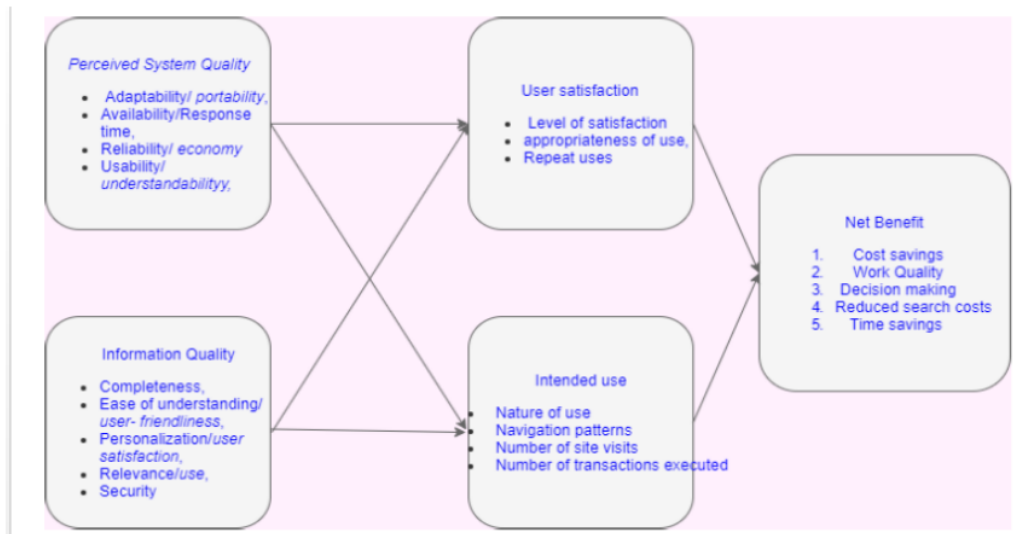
Perceived System Quality

- Adaptability/ portability,
- Availability/Response time,
- Reliability/ economy
- Usability/ understandabilityy,

User satisfaction

- Level of satisfaction
- appropriateness of use,
- Repeat uses

Net Benefit

1. Cost savings
2. Work Quality
3. Decision making
4. Reduced search costs
5. Time savings

Information Quality

- Completeness,
- Ease of understanding/ user- friendliness,
- Personalization/user satisfaction,
- Relevance/use,
- Security

Intended use

- Nature of use
- Navigation patterns
- Number of site visits
- Number of transactions executed